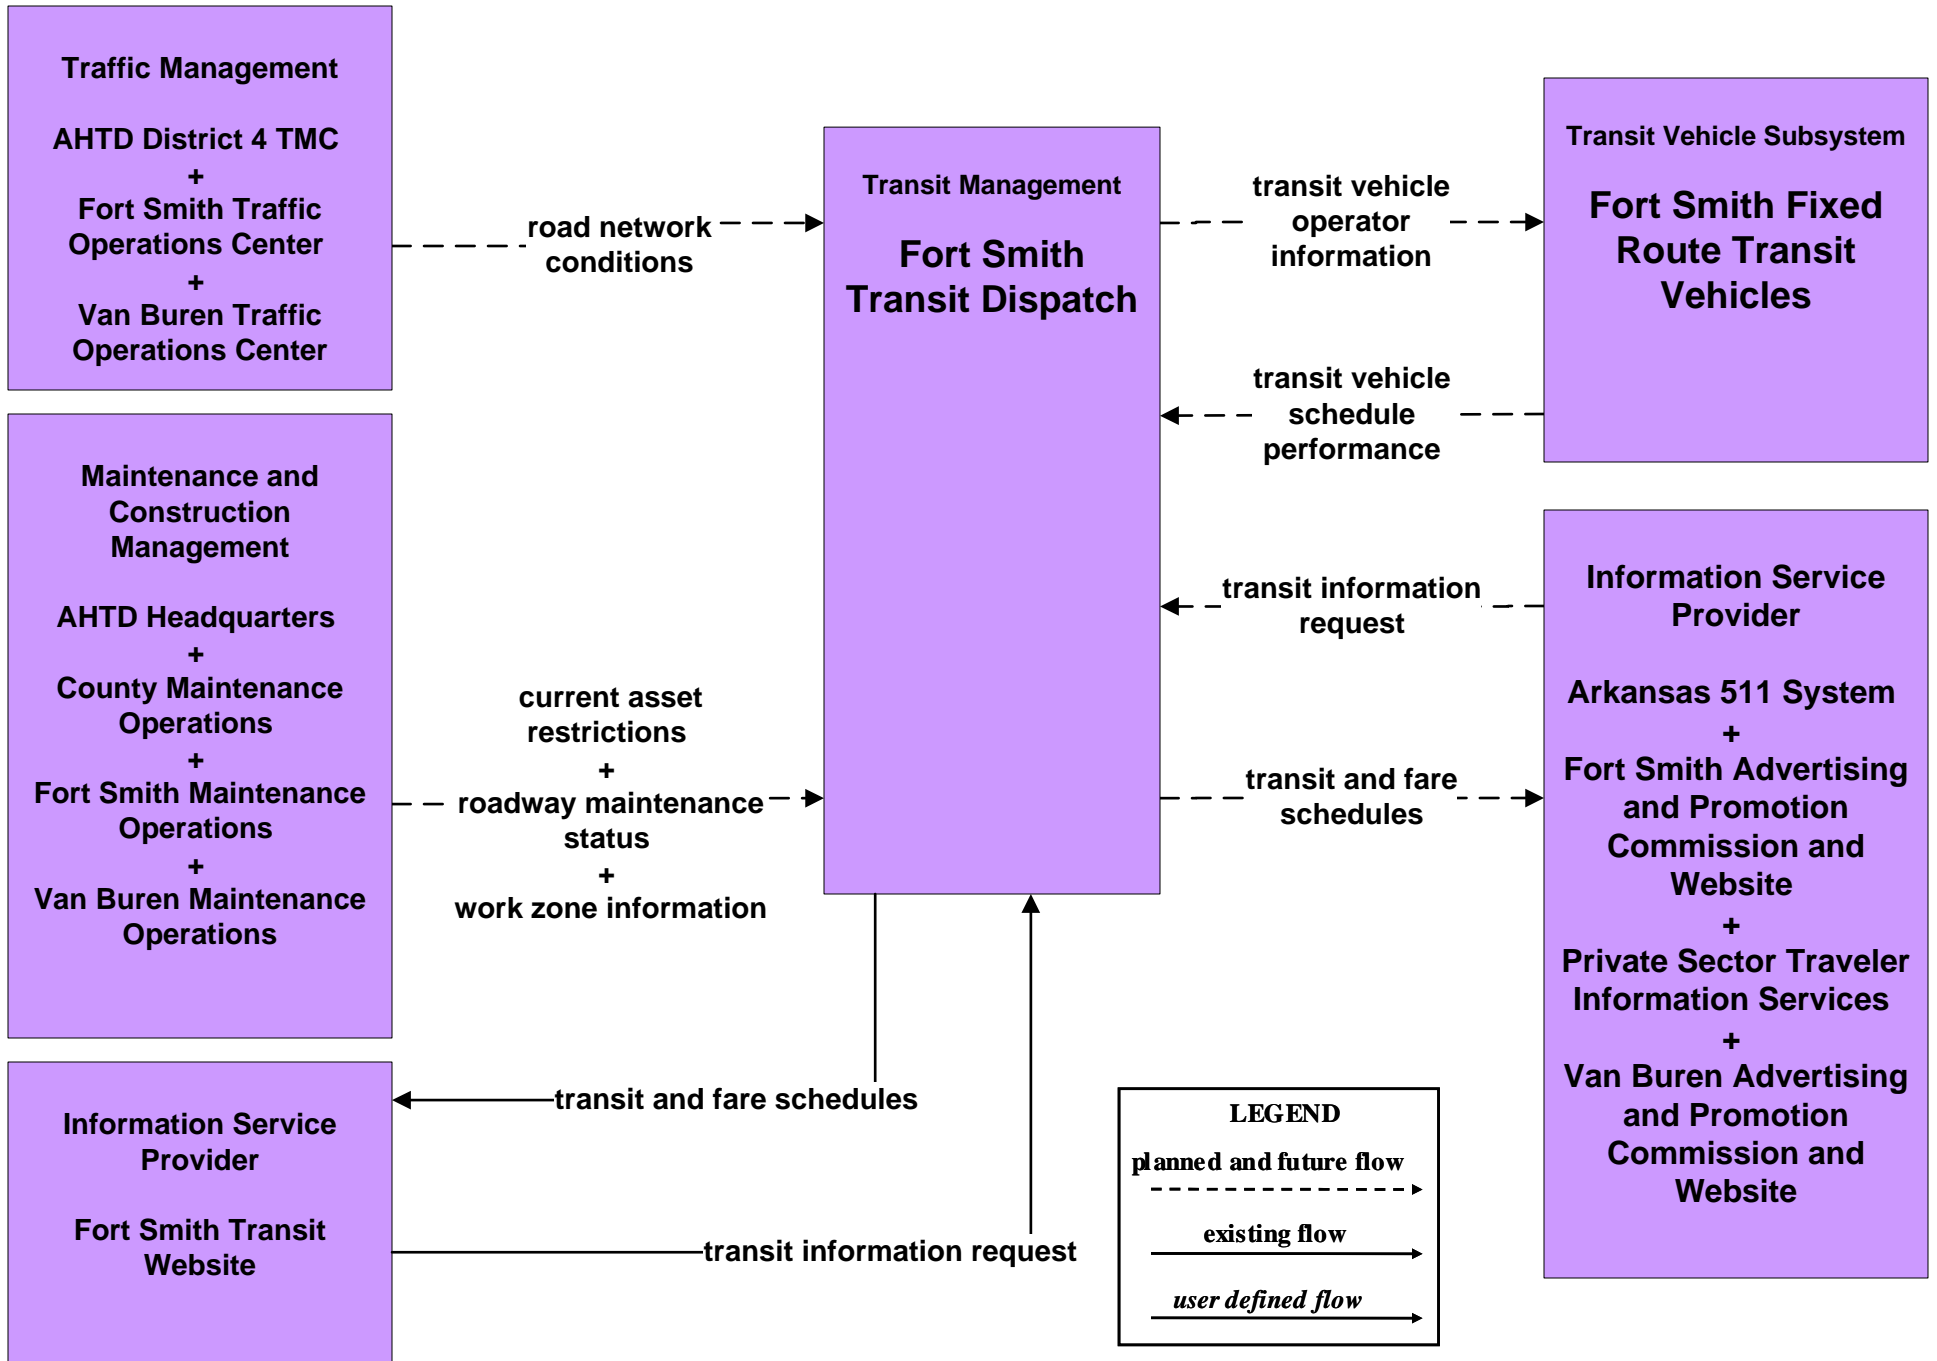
Traffic Management

AHTD District 4 TMC
+
Fort Smith Traffic Operations Center
+
Van Buren Traffic Operations Center

road network conditions

Transit Management

Fort Smith Transit Dispatch

transit vehicle operator information

Transit Vehicle Subsystem

Fort Smith Fixed Route Transit Vehicles

transit vehicle schedule performance

Maintenance and Construction Management

AHTD Headquarters
+
County Maintenance Operations
+
Fort Smith Maintenance Operations
+
Van Buren Maintenance Operations

current asset restrictions
+
roadway maintenance status
+
work zone information

transit information request

Information Service Provider

Arkansas 511 System
+
Fort Smith Advertising and Promotion Commission and Website
+
Private Sector Traveler Information Services
+
Van Buren Advertising and Promotion Commission and Website

transit and fare schedules

transit and fare schedules

Information Service Provider

Fort Smith Transit Website

transit information request

LEGEND
planned and future flow
existing flow
user defined flow